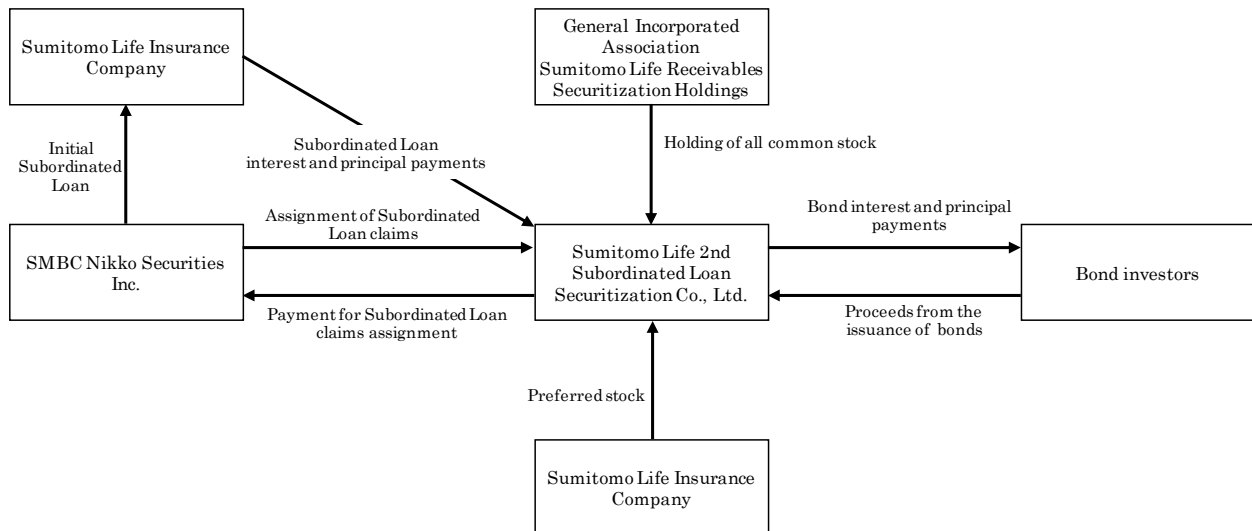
Sumitomo Life Insurance Company

General Incorporated Association Sumitomo Life Receivables Securitization Holdings

Initial Subordinated Loan

Subordinated Loan interest and principal payments

Holding of all common stock

Assignment of Subordinated Loan claims

Bond interest and principal payments

SMBC Nikko Securities Inc.

Sumitomo Life 2nd Subordinated Loan Securitization Co., Ltd.

Bond investors

Payment for Subordinated Loan claims assignment

Proceeds from the issuance of bonds

Preferred stock

Sumitomo Life Insurance Company